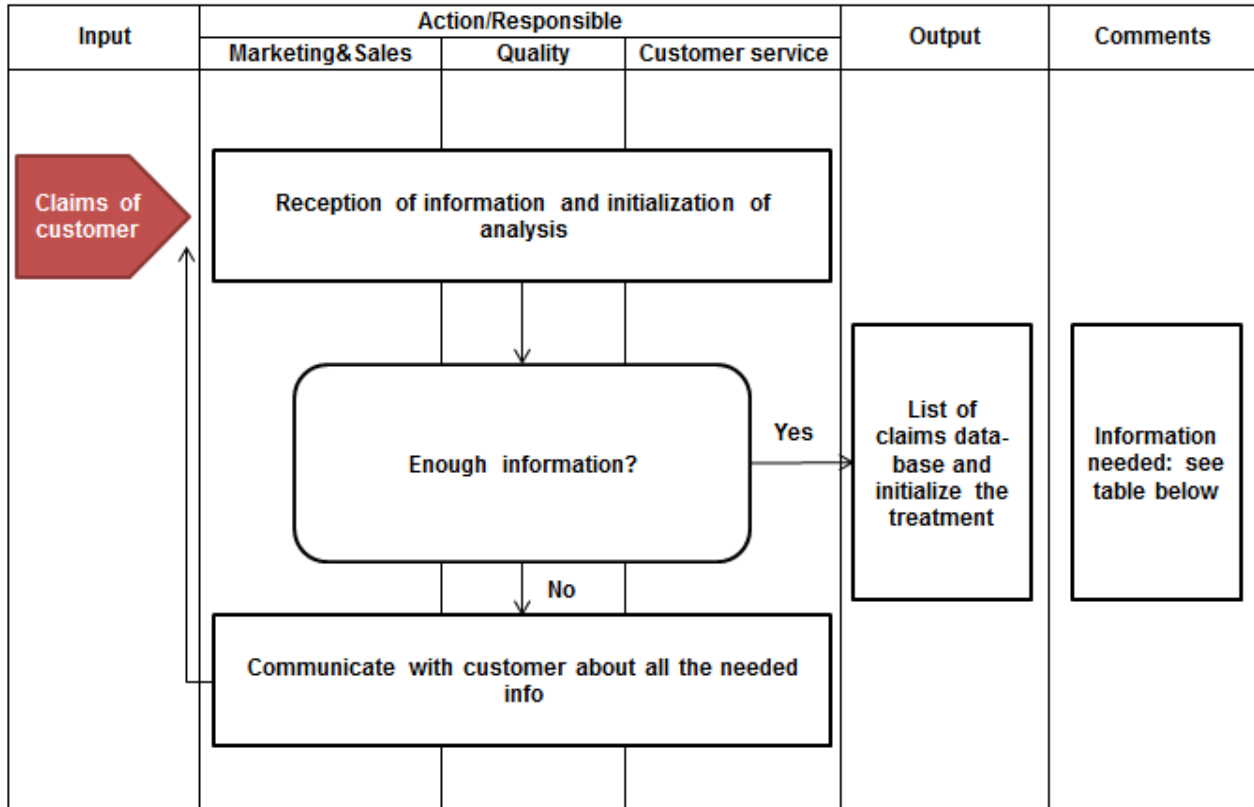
| Input | Action/Responsible | | | Output | Comments |
|---|---|---|---|---|---|
| | Marketing&Sales | Quality | Customer service | | |

Claims of customer

Reception of information and initialization of analysis

Enough information?

Yes

List of claims database and initialize the treatment

Information needed: see table below

No

Communicate with customer about all the needed info